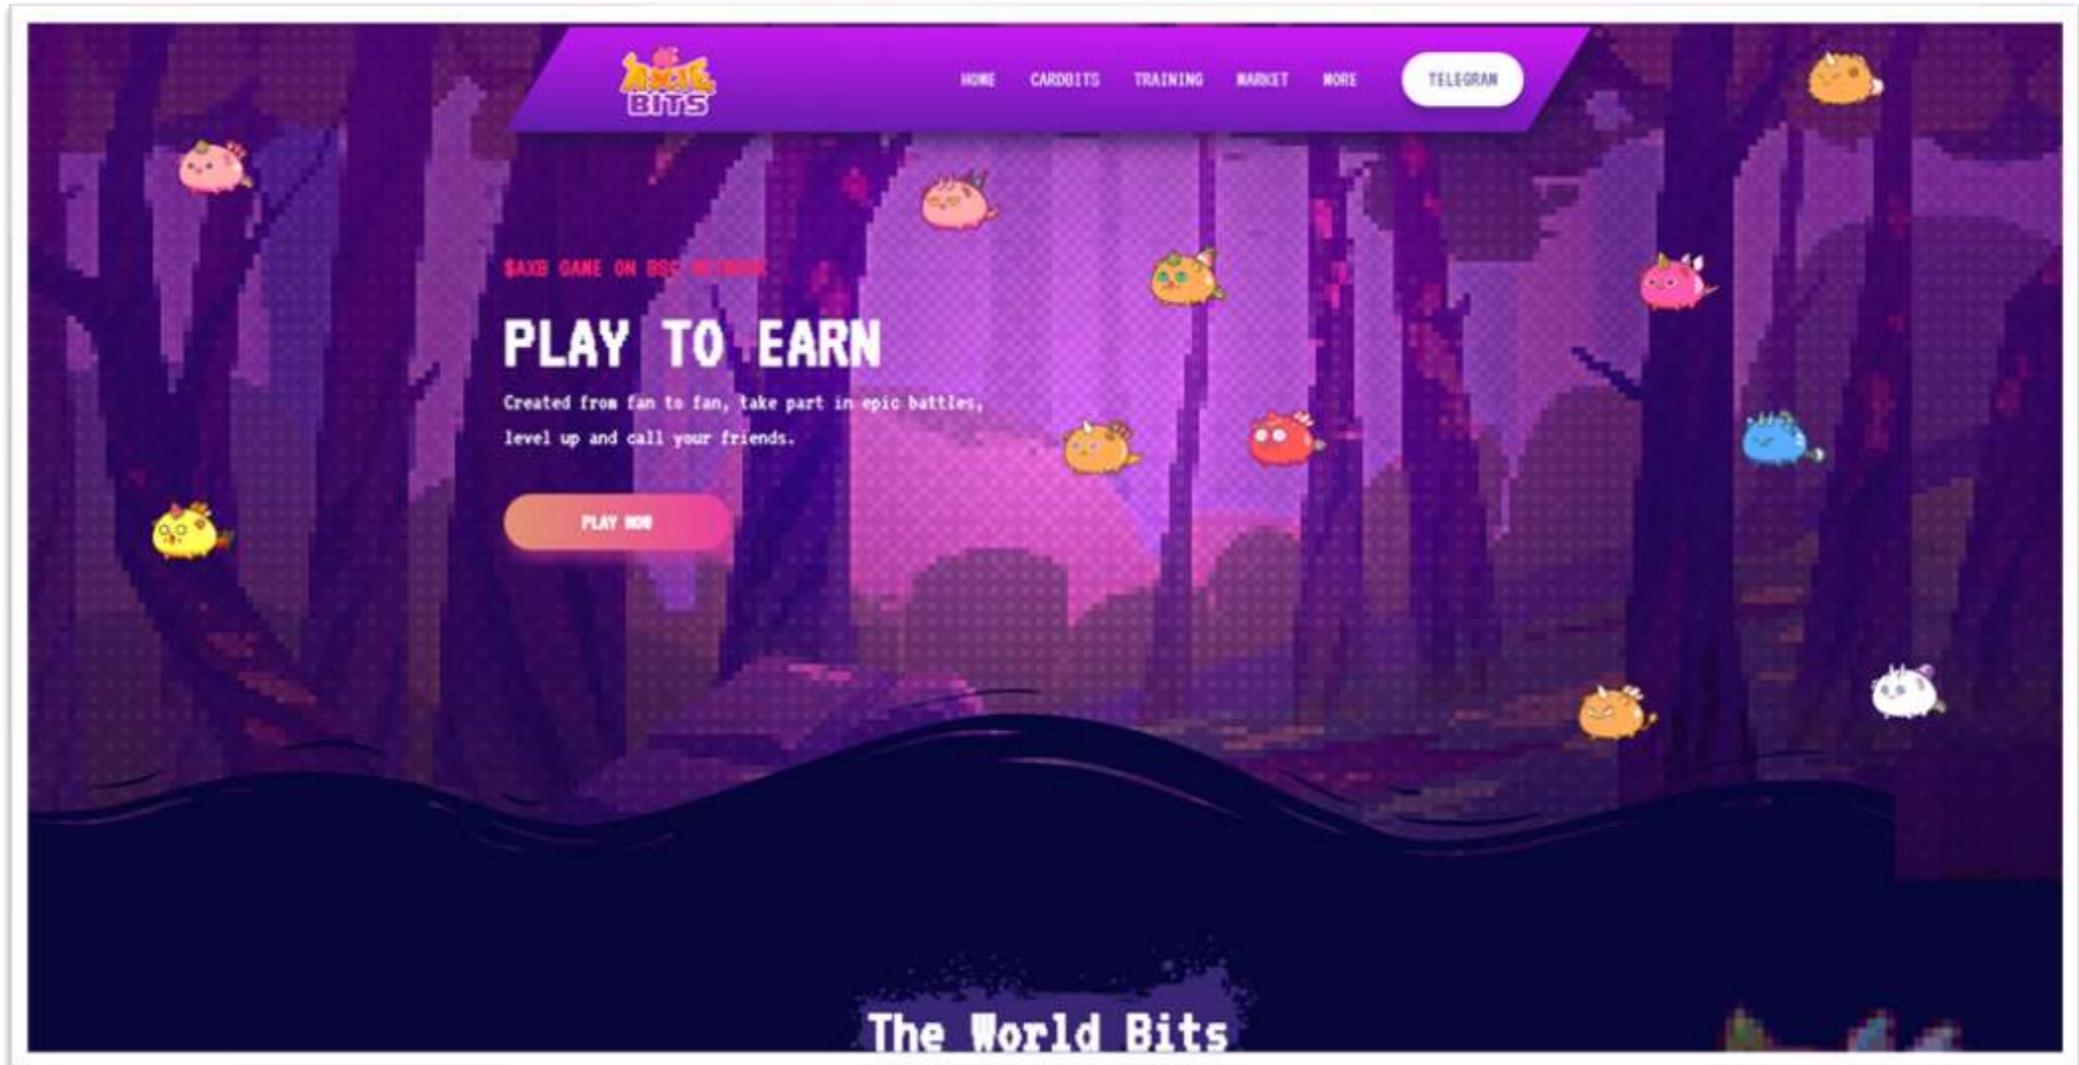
AXIE BITS

HOME CARDBITS TRAINING MARKET MORE

TELEGRAM

$AXB GAME ON BSC NETWORK

PLAY TO EARN

Created from fan to fan, take part in epic battles, level up and call your friends.

PLAY NOW

The World Bits